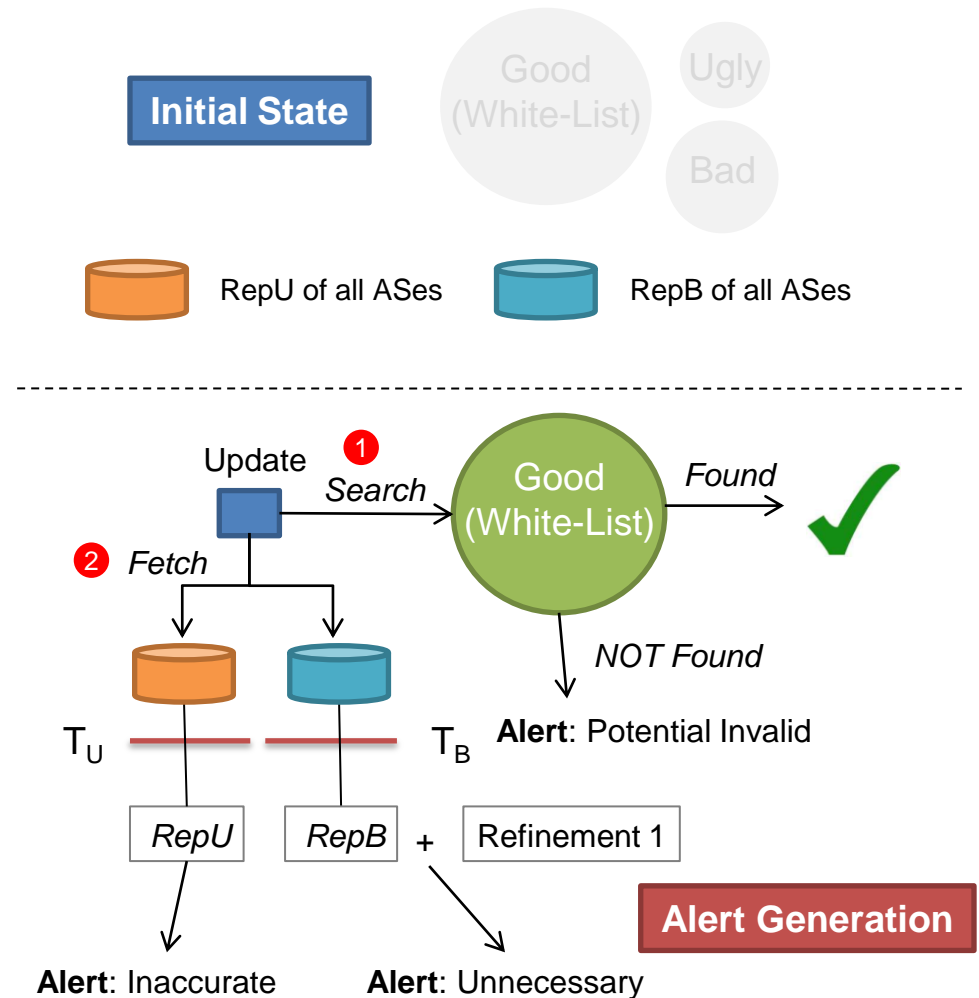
Initial State

Good (White-List)

Ugly

Bad

RepU of all ASes

RepB of all ASes

Update

1 Search

Good (White-List)

Found

2 Fetch

NOT Found

$T_U$

$T_B$

Alert: Potential Invalid

RepU

RepB

+

Refinement 1

Alert Generation

Alert: Inaccurate

Alert: Unnecessary